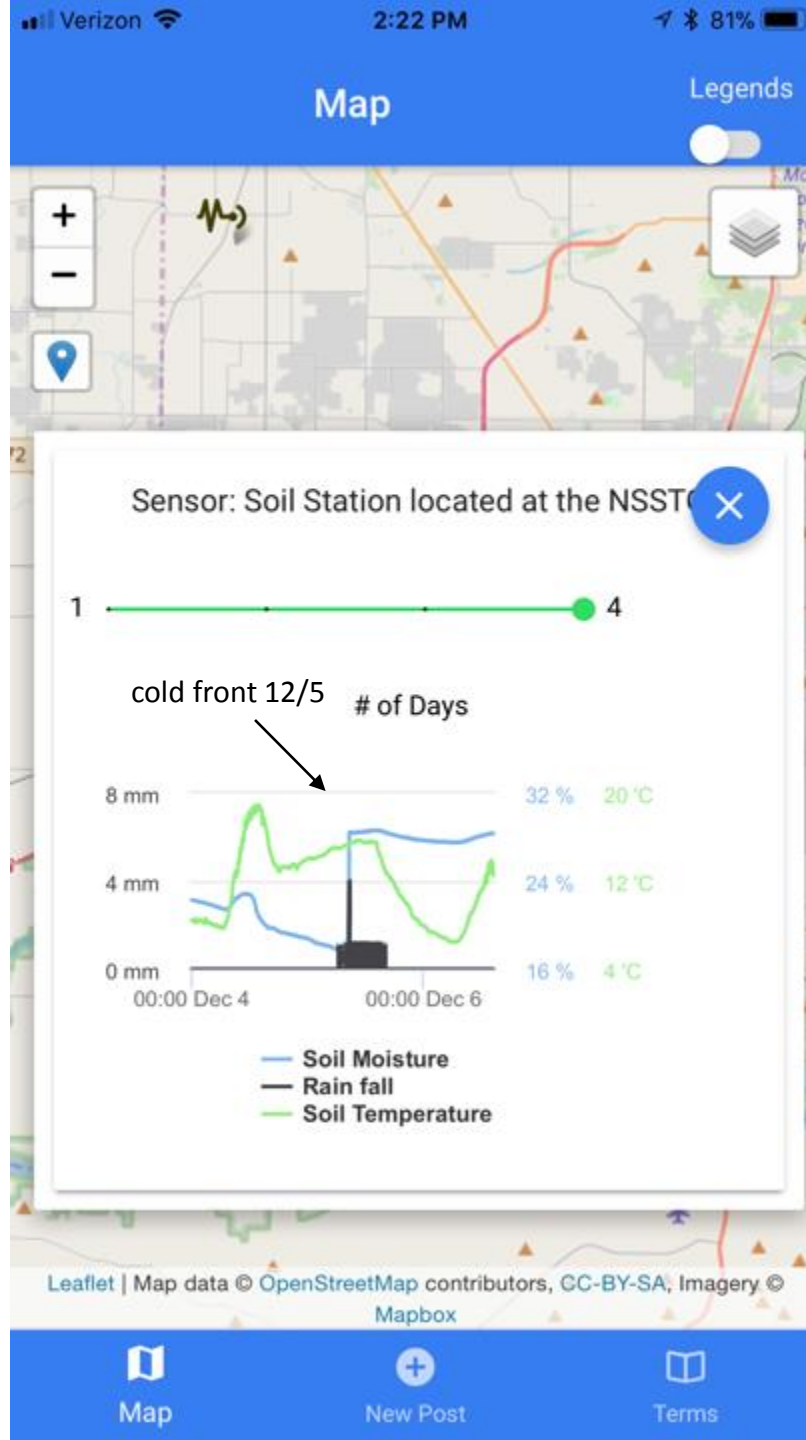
Verizon 2:22 PM 81%

Map

Legends

+
−

Sensor: Soil Station located at the NSSTC

×

1 4

cold front 12/5

# of Days

8 mm
4 mm
0 mm

32 % 20 °C
24 % 12 °C
16 % 4 °C

00:00 Dec 4 00:00 Dec 6

Soil Moisture
Rain fall
Soil Temperature

Leaflet | Map data © OpenStreetMap contributors, CC-BY-SA, Imagery © Mapbox

Map New Post Terms